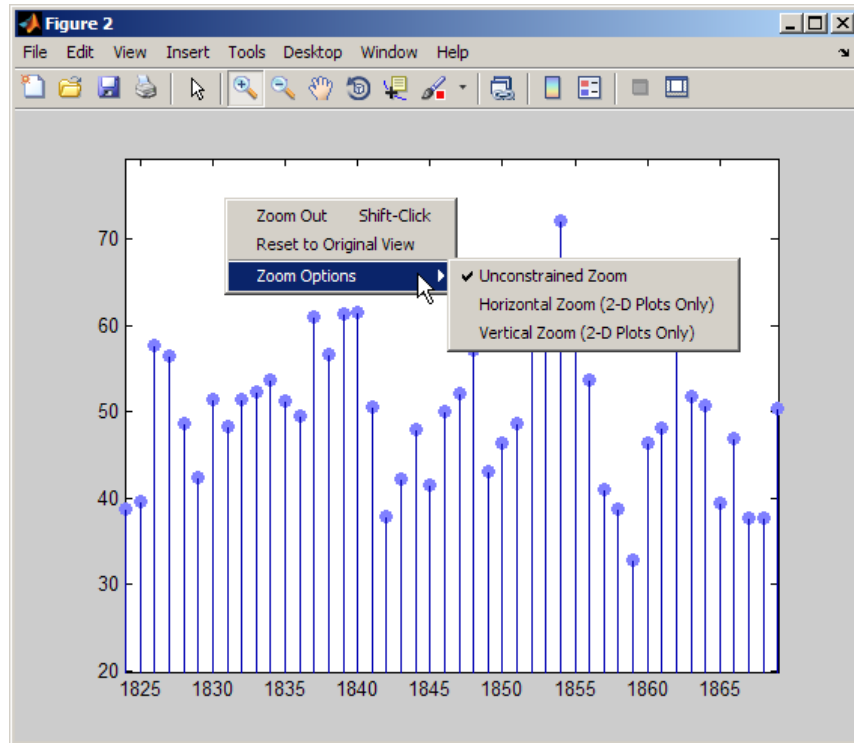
Figure 2

File Edit View Insert Tools Desktop Window Help

Zoom Out Shift-Click
Reset to Original View
Zoom Options
✔ Unconstrained Zoom
Horizontal Zoom (2-D Plots Only)
Vertical Zoom (2-D Plots Only)

70
60
50
40
30
20

1825 1830 1835 1840 1845 1850 1855 1860 1865